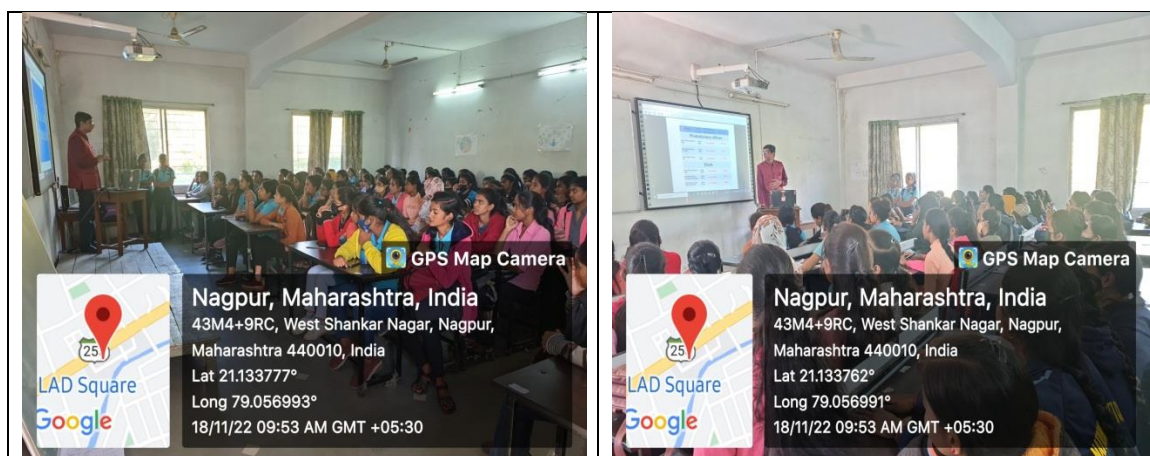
GPS Map Camera

Nagpur, Maharashtra, India
43M4+9RC, West Shankar Nagar, Nagpur, Maharashtra 440010, India
Lat 21.133777°
Long 79.056993°
18/11/22 09:53 AM GMT +05:30

25
LAD Square
Google

GPS Map Camera

Nagpur, Maharashtra, India
43M4+9RC, West Shankar Nagar, Nagpur, Maharashtra 440010, India
Lat 21.133762°
Long 79.056991°
18/11/22 09:53 AM GMT +05:30

25
LAD Square
Google